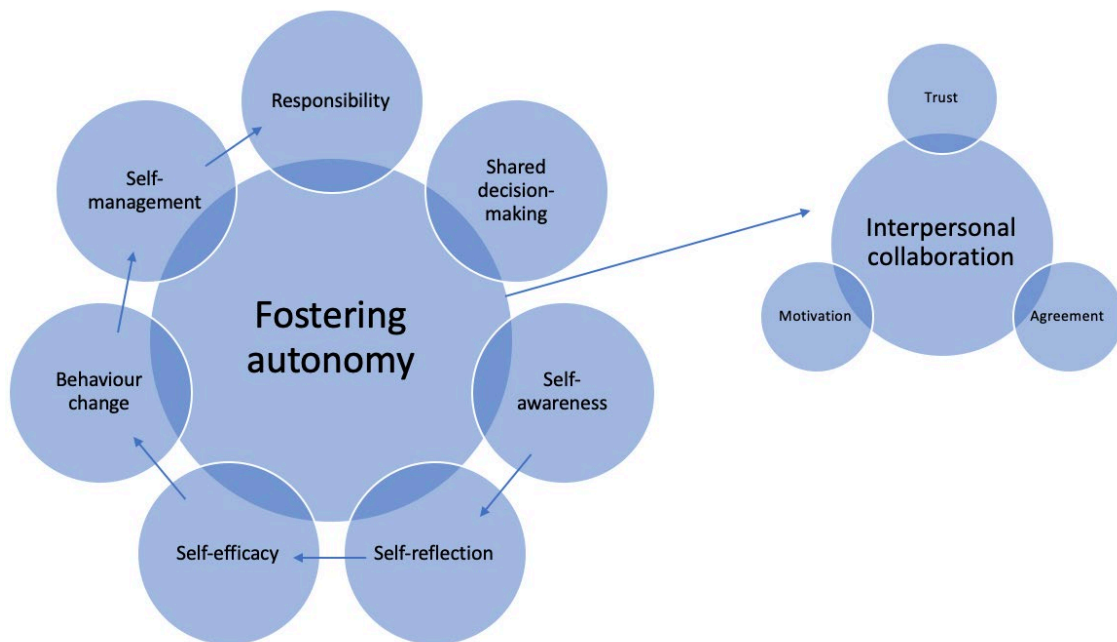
Responsibility

Self-management

Shared decision-making

Fostering autonomy

Behaviour change

Self-awareness

Self-efficacy

Self-reflection

Trust

Interpersonal collaboration

Motivation

Agreement